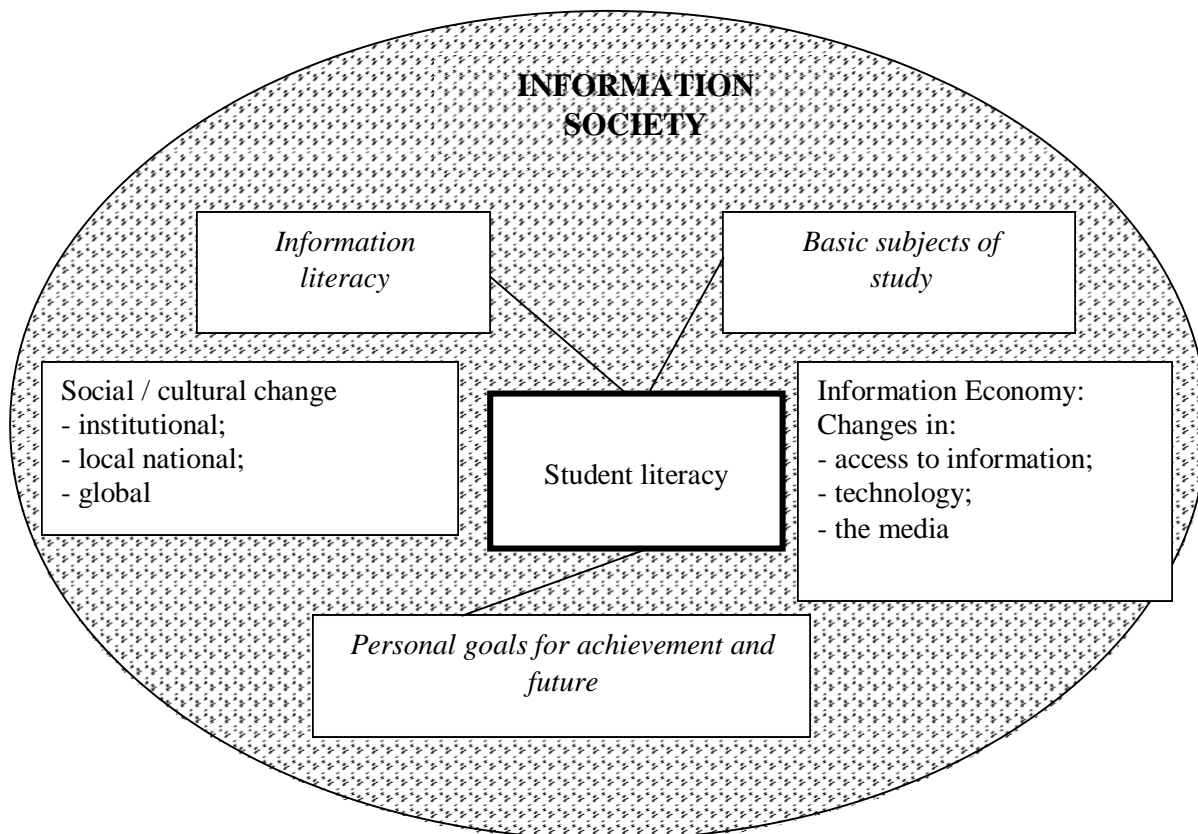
INFORMATION SOCIETY

Information literacy

Basic subjects of study

Social / cultural change
- institutional;
- local national;
- global

Student literacy

Information Economy:
Changes in:
- access to information;
- technology;
- the media

Personal goals for achievement and future